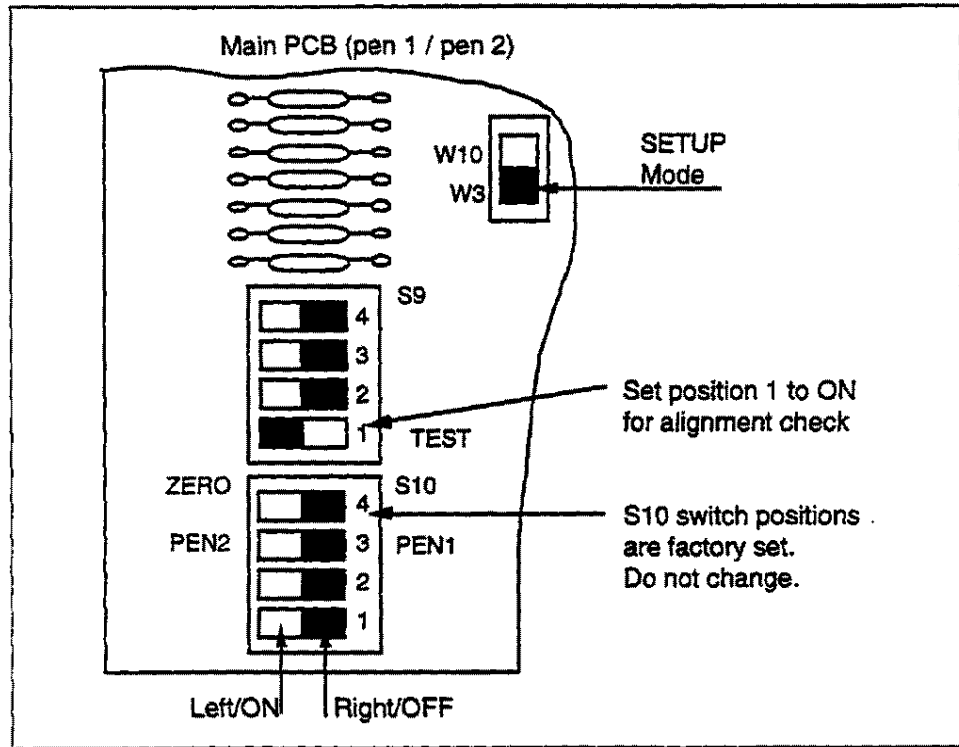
Main PCB (pen 1 / pen 2)

W10
W3

SETUP
Mode

S9
4
3
2
1
TEST

Set position 1 to ON for alignment check

ZERO
S10
4
PEN2
3
PEN1
2
1

S10 switch positions are factory set. Do not change.

Left/ON
Right/OFF